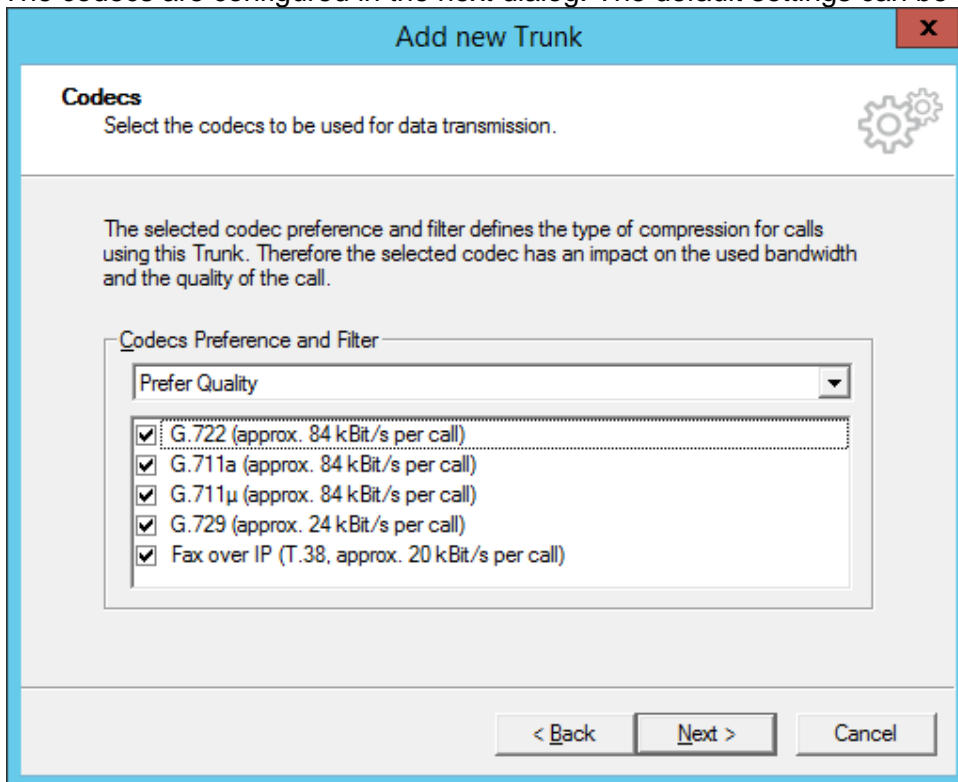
The codecs are configured in the next dialog. The default settings can be

Add new Trunk

x

Codecs
Select the codecs to be used for data transmission.

The selected codec preference and filter defines the type of compression for calls using this Trunk. Therefore the selected codec has an impact on the used bandwidth and the quality of the call.

Codecs Preference and Filter

Prefer Quality

☑ G.722 (approx. 84 kBit/s per call)
☑ G.711a (approx. 84 kBit/s per call)
☑ G.711µ (approx. 84 kBit/s per call)
☑ G.729 (approx. 24 kBit/s per call)
☑ Fax over IP (T.38, approx. 20 kBit/s per call)

< Back | Next > | Cancel